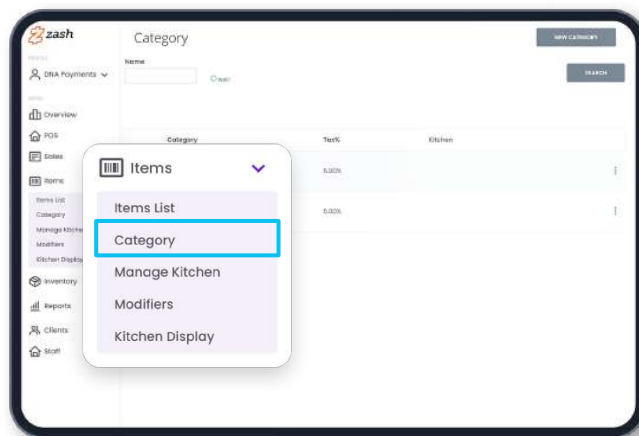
zash

PROFILE

DNA Payments

MENU

Overview

POS

Sales

Items

Items List

Category

Manage Kitche

Modifiers

Kitchen Display

Inventory

Reports

Clients

Staff

Category

NEW CATEGORY

Name

SEARCH

Category

Tax%

Kitchen

0.00%

0.00%

Items

Items List

Category

Manage Kitchen

Modifiers

Kitchen Display